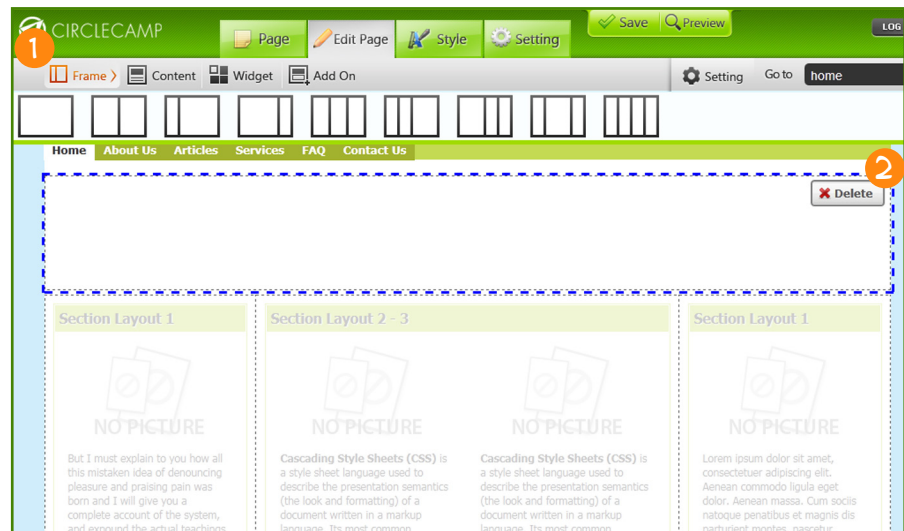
CIRCLECAMP

Page Edit Page Style Setting

Save Preview

LOG

1

Frame Content Widget Add On

Setting Go to home

Home About Us Articles Services FAQ Contact Us

2

Delete

Section Layout 1

NO PICTURE

But I must explain to you how all this mistaken idea of denouncing pleasure and praising pain was born and I will give you a complete account of the system, and expound the actual teachings

Section Layout 2 - 3

NO PICTURE

**Cascading Style Sheets (CSS)** is a style sheet language used to describe the presentation semantics (the look and formatting) of a document written in a markup language. Its most common

NO PICTURE

**Cascading Style Sheets (CSS)** is a style sheet language used to describe the presentation semantics (the look and formatting) of a document written in a markup language. Its most common

Section Layout 1

NO PICTURE

Lorem ipsum dolor sit amet, consectetuer adipiscing elit. Aenean commodo ligula eget dolor. Aenean massa. Cum sociis natoque penatibus et magnis dis parturient montes, nascetur